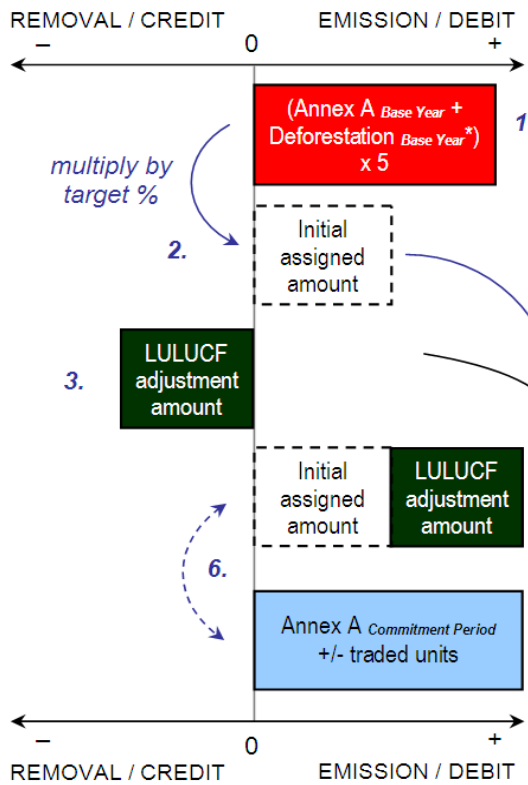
REMOVAL / CREDIT
EMISSION / DEBIT
–
0
+

(Annex A $_{Base\ Year}$ + Deforestation $_{Base\ Year}$*) x 5

1

multiply by target %

2.

Initial assigned amount

3.

LULUCF adjustment amount

Initial assigned amount

LULUCF adjustment amount

6.

Annex A $_{Commitment\ Period}$ +/- traded units

–
0
+
REMOVAL / CREDIT
EMISSION / DEBIT